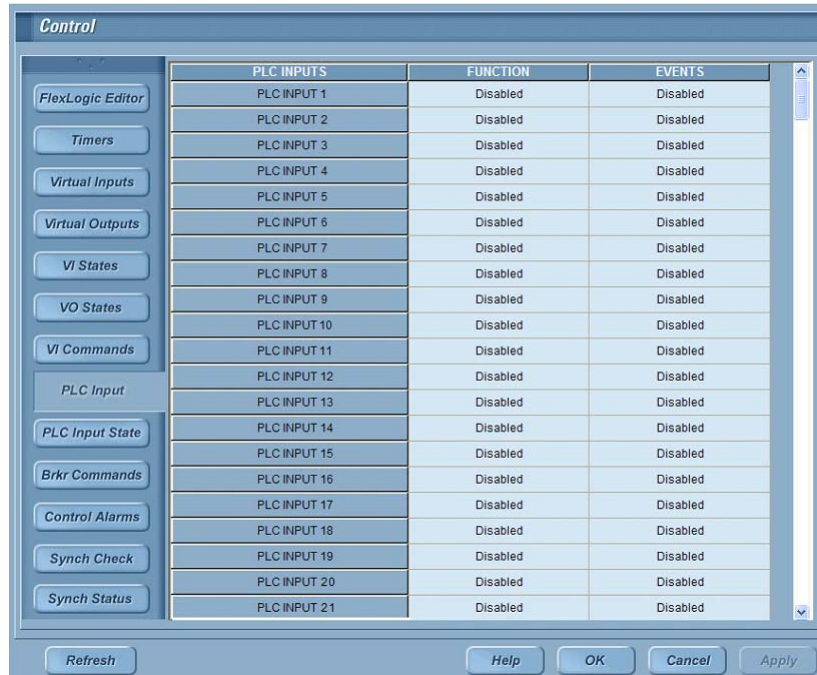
Control

FlexLogic Editor
Timers
Virtual Inputs
Virtual Outputs
VI States
VO States
VI Commands
PLC Input
PLC Input State
Brkr Commands
Control Alarms
Synch Check
Synch Status

| PLC INPUTS | FUNCTION | EVENTS |
|---|---|---|
| PLC INPUT 1 | Disabled | Disabled |
| PLC INPUT 2 | Disabled | Disabled |
| PLC INPUT 3 | Disabled | Disabled |
| PLC INPUT 4 | Disabled | Disabled |
| PLC INPUT 5 | Disabled | Disabled |
| PLC INPUT 6 | Disabled | Disabled |
| PLC INPUT 7 | Disabled | Disabled |
| PLC INPUT 8 | Disabled | Disabled |
| PLC INPUT 9 | Disabled | Disabled |
| PLC INPUT 10 | Disabled | Disabled |
| PLC INPUT 11 | Disabled | Disabled |
| PLC INPUT 12 | Disabled | Disabled |
| PLC INPUT 13 | Disabled | Disabled |
| PLC INPUT 14 | Disabled | Disabled |
| PLC INPUT 15 | Disabled | Disabled |
| PLC INPUT 16 | Disabled | Disabled |
| PLC INPUT 17 | Disabled | Disabled |
| PLC INPUT 18 | Disabled | Disabled |
| PLC INPUT 19 | Disabled | Disabled |
| PLC INPUT 20 | Disabled | Disabled |
| PLC INPUT 21 | Disabled | Disabled |

Refresh
Help
OK
Cancel
Apply